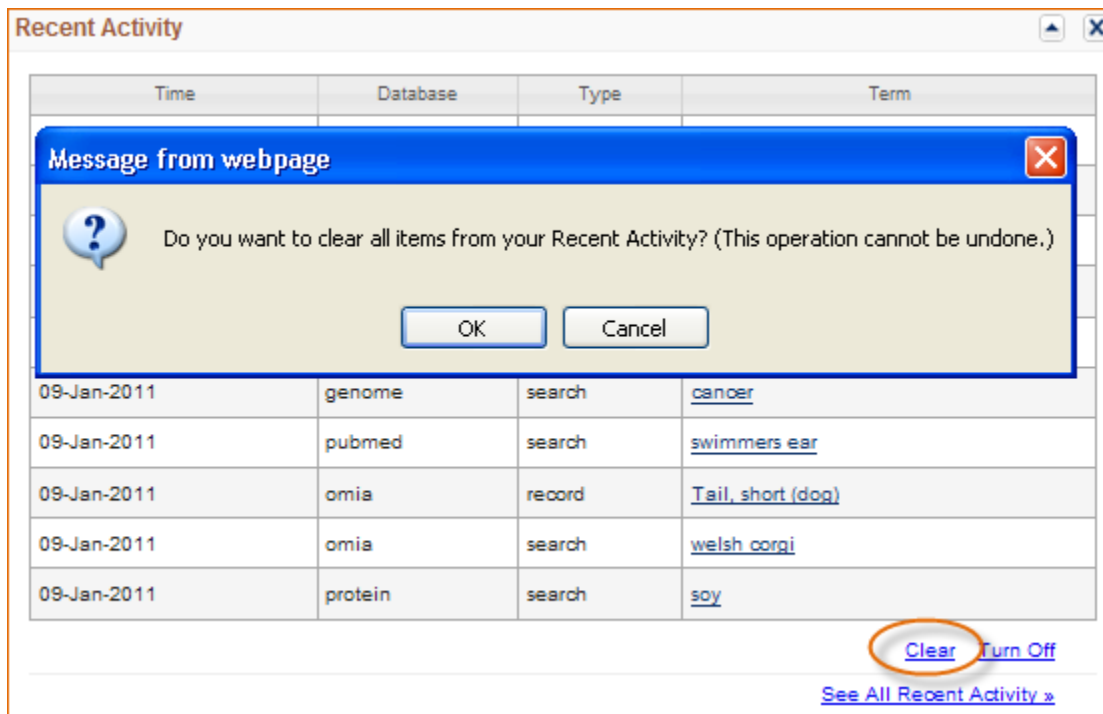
Recent Activity

| Time | Database | Type | Term |
|---|---|---|---|
| 09-Jan-2011 | genome | search | cancer |
| 09-Jan-2011 | pubmed | search | swimmers ear |
| 09-Jan-2011 | omia | record | Tail, short (dog) |
| 09-Jan-2011 | omia | search | welsh corgi |
| 09-Jan-2011 | protein | search | soy |

Message from webpage

Do you want to clear all items from your Recent Activity? (This operation cannot be undone.)

OK Cancel

Clear Turn Off

See All Recent Activity »